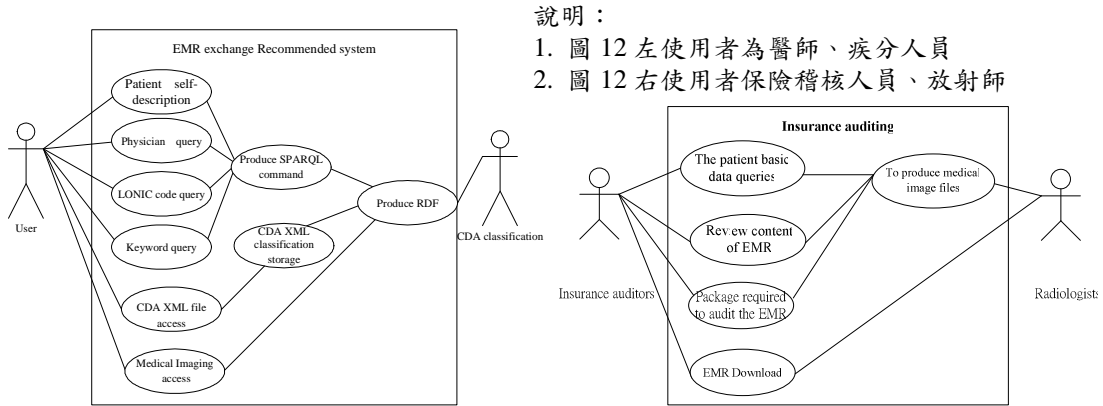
說明：
1. 圖 12 左使用者為醫師、疾分人員
2. 圖 12 右使用者保險稽核人員、放射師

EMR exchange Recommended system

Patient self-description

Physician query

LONIC code query

Keyword query

CDA XML file access

Medical Imaging access

Produce SPARQL command

CDA XML classification storage

Produce RDF

User

CDA classification

Insurance auditing

The patient basic data queries

Review content of EMR

Package required to audit the EMR

EMR Download

To produce medical image files

Insurance auditors

Radiologists